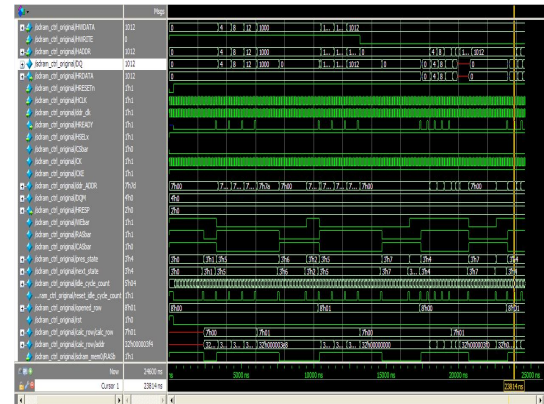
Msgs
/sdram_ctrl_original/HWDATA 1012
/sdram_ctrl_original/HWRITE 0
/sdram_ctrl_original/HADDR 1012
/sdram_ctrl_original/DQ 1012
/sdram_ctrl_original/HRDATA 1012
/sdram_ctrl_original/HRESETn 1'h1
/sdram_ctrl_original/HCLK 1'h1
/sdram_ctrl_original/sdr_clk 1'h1
/sdram_ctrl_original/HREADY 1'h1
/sdram_ctrl_original/HSELx 1'h1
/sdram_ctrl_original/CSbar 1'h0
/sdram_ctrl_original/CK 1'h1
/sdram_ctrl_original/CKE 1'h1
/sdram_ctrl_original/sdr_ADDR 7'h7d
/sdram_ctrl_original/DQM 4'h0
/sdram_ctrl_original/HRESP 2'h0
/sdram_ctrl_original/WEbar 1'h1
/sdram_ctrl_original/RASbar 1'h1
/sdram_ctrl_original/CASbar 1'h1
/sdram_ctrl_original/pres_state 2'h4
/sdram_ctrl_original/next_state 2'h4
/sdram_ctrl_original/idle_cycle_count 3'h04
...ram_ctrl_original/reset_idle_cycle_count 1'h1
/sdram_ctrl_original/opened_row 8'h01
/sdram_ctrl_original/int 1'h0
/sdram_ctrl_original/calc_row/calc_row 7'h01
/sdram_ctrl_original/calc_row/addr 32'h000003f4
/sdram_ctrl_original/sdram_mem0/RASb 1'h1
0 4 8 12 1000 1 1012
0 4 8 12 1000 1 1012
0 4 8 12 1000 0 1 0 4 8 1012
0 0 4 8 0
7'h00 7 7 7'h7e 7'h00 7 7 7'h00 7'h00
4'h0
2'h0
2'h0 2'h1 2'h5 2'h6 2'h2 2'h5 2'h7 2'h4 2'h7 2'h4
2'h0 2'h1 2'h5 2'h6 2'h2 2'h5 2'h7 2'h4 2'h7 2'h4
8'h00 8'h01 8'h00 8'h01
7'h00 7'h01 7'h00 7'h01
32 32'h00000368 32'h00000368
Now 24600 ns
Cursor 1 23814 ns
5000 ns 10000 ns 15000 ns 20000 ns 25000 ns
23814 ns